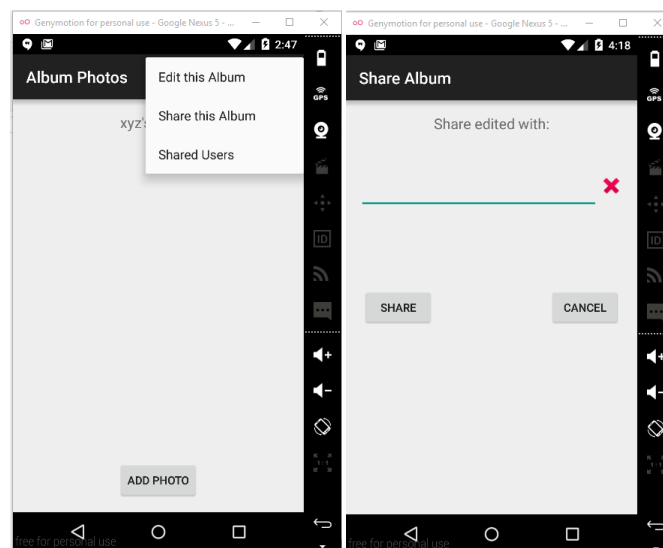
Genymotion for personal use - Google Nexus 5 - ...

2:47

Album Photos

Edit this Album

Share this Album

Shared Users

xyz'

ADD PHOTO

GPS

ID

free for personal use

Genymotion for personal use - Google Nexus 5 - ...

4:18

Share Album

Share edited with:

SHARE

CANCEL

GPS

ID

free for personal use